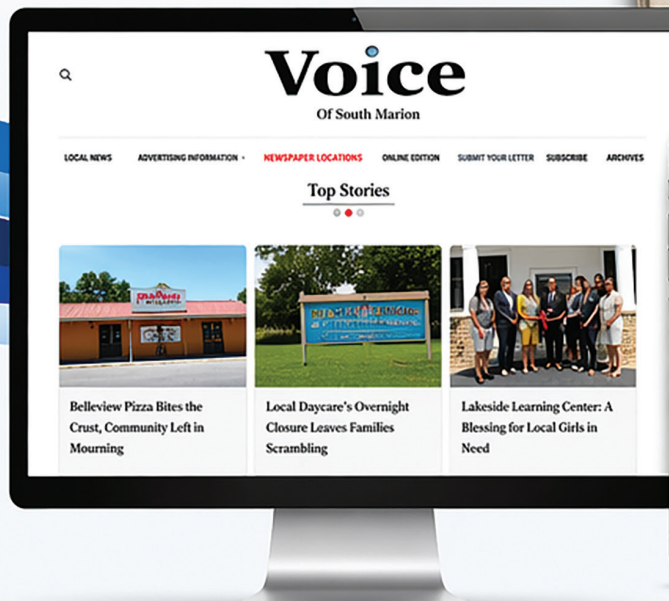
Voice
Of South Marion

LOCAL NEWS ADVERTISING INFORMATION NEWSPAPER LOCATIONS ONLINE EDITION SUBMIT YOUR LETTER SUBSCRIBE ARCHIVES

Top Stories

Belleview Pizza Bites the Crust, Community Left in Mourning

Local Daycare's Overnight Closure Leaves Families Scrambling

Lakeside Learning Center: A Blessing for Local Girls in Need